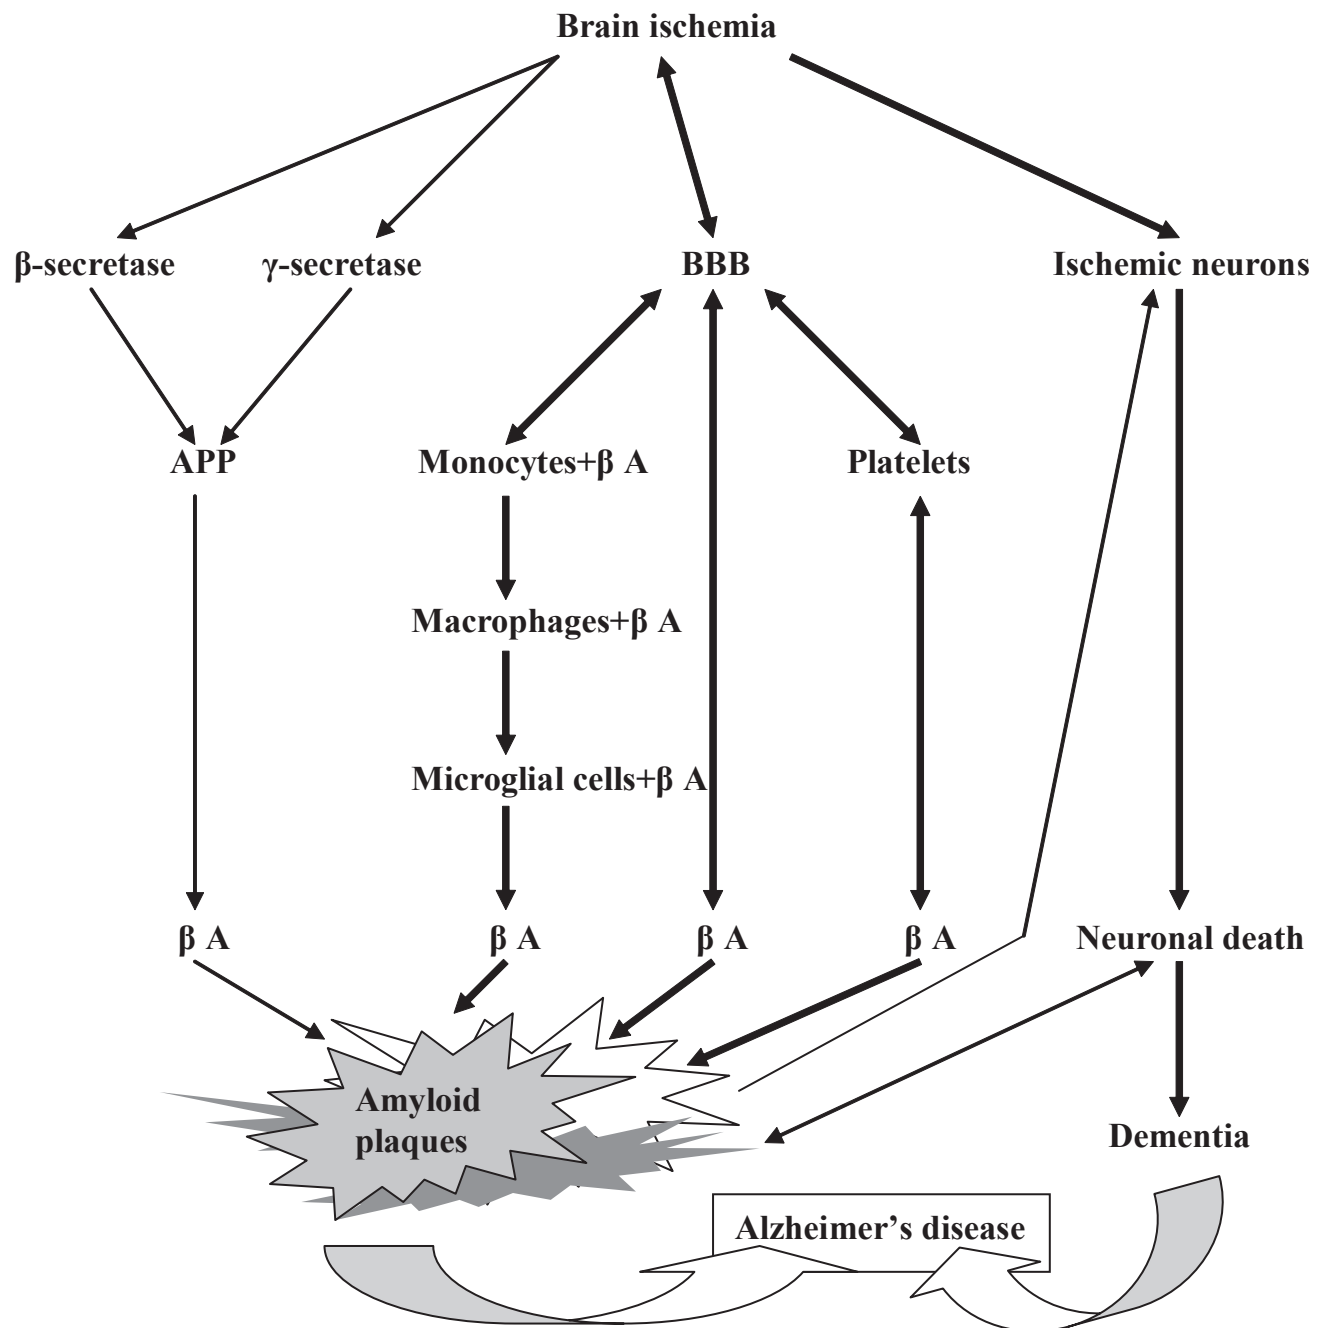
Brain ischemia

β-secretase
γ-secretase
BBB
Ischemic neurons

APP
Monocytes+β A
Platelets

Macrophages+β A

Microglial cells+β A

β A
β A
β A
β A
Neuronal death

Amyloid plaques

Dementia

Alzheimer's disease